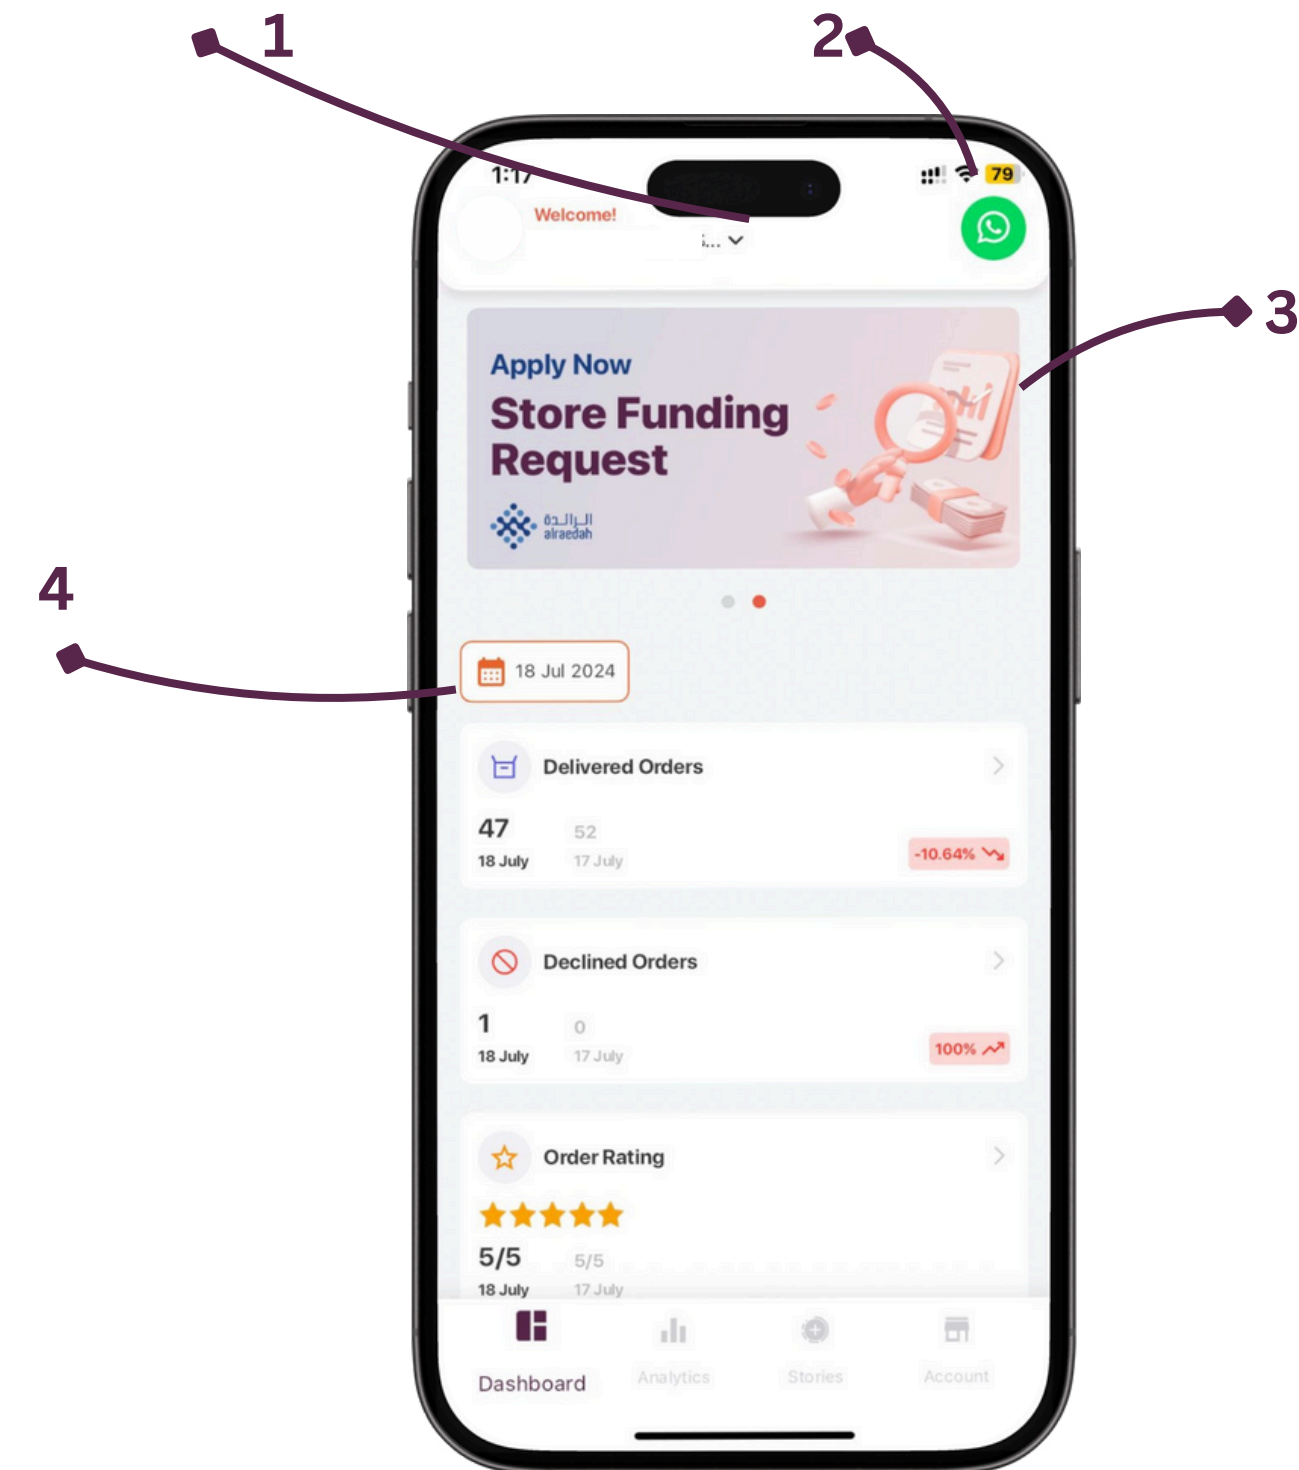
1
2
3
4

1:17
79

Welcome!
i... ⌄

Apply Now
Store Funding Request
الرائدة
alraedah

18 Jul 2024

Delivered Orders
47
18 July
52
17 July
-10.64%

Declined Orders
1
18 July
0
17 July
100%

Order Rating
5/5
18 July
5/5
17 July

Dashboard
Analytics
Stories
Account